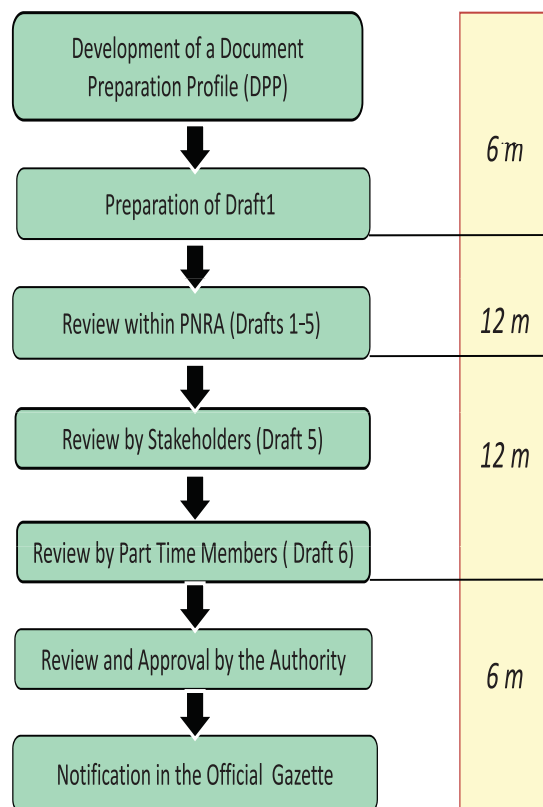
Development of a Document Preparation Profile (DPP)

6 m

Preparation of Draft1

Review within PNRA (Drafts 1-5)

12 m

Review by Stakeholders (Draft 5)

12 m

Review by Part Time Members ( Draft 6)

Review and Approval by the Authority

6 m

Notification in the Official Gazette